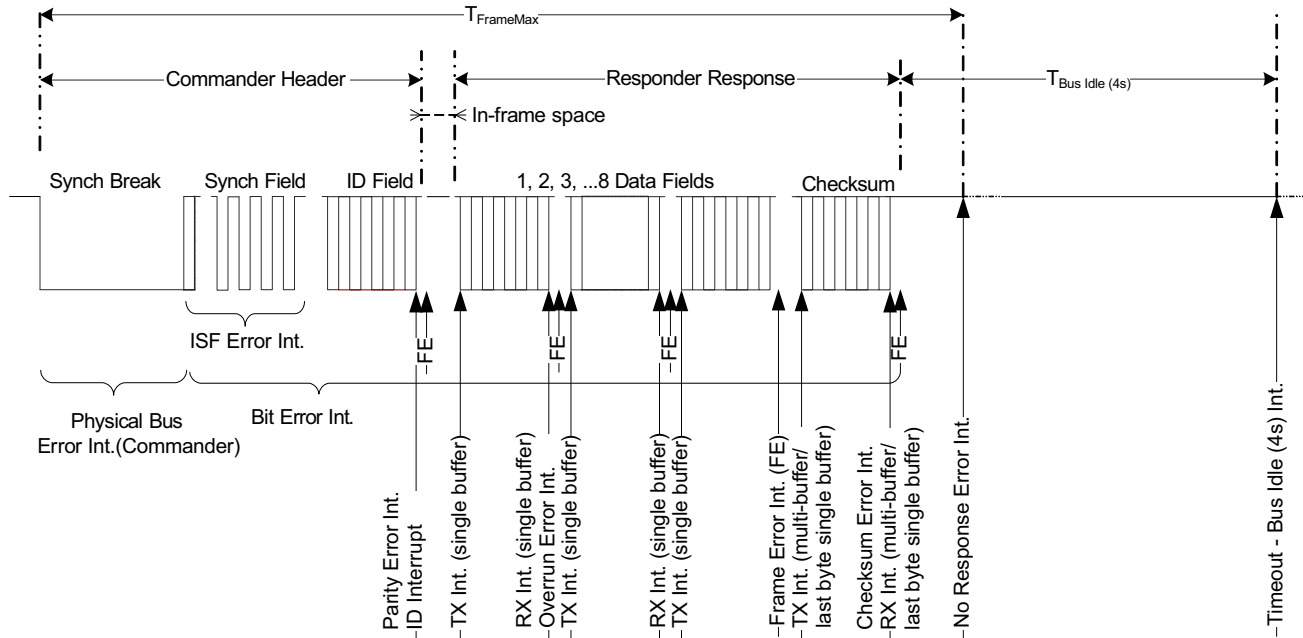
$T_{FrameMax}$

Commander Header

Responder Response

$T_{Bus\ Idle\ (4s)}$

In-frame space

Synch Break

Synch Field

ID Field

1, 2, 3, ...8 Data Fields

Checksum

ISF Error Int.

FE

FE

FE

FE

Physical Bus Error Int.(Commander)

Bit Error Int.

Parity Error Int.
ID Interrupt

TX Int. (single buffer)

RX Int. (single buffer)
Overrun Error Int.
TX Int. (single buffer)

RX Int. (single buffer)
TX Int. (single buffer)

Frame Error Int. (FE)
TX Int. (multi-buffer/ last byte single buffer)

Checksum Error Int.
RX Int. (multi-buffer/ last byte single buffer)

No Response Error Int.

Timeout - Bus Idle (4s) Int.